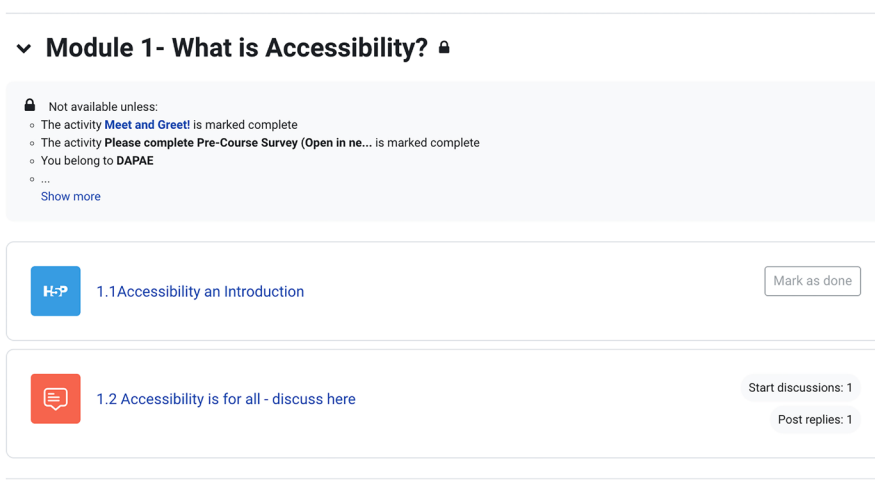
# Module 1- What is Accessibility?

Not available unless:
- The activity **Meet and Greet!** is marked complete
- The activity **Please complete Pre-Course Survey (Open in ne...** is marked complete
- You belong to **DAPAE**
- ...

Show more

H5P

1.1Accessibility an Introduction

Mark as done

1.2 Accessibility is for all - discuss here

Start discussions: 1

Post replies: 1